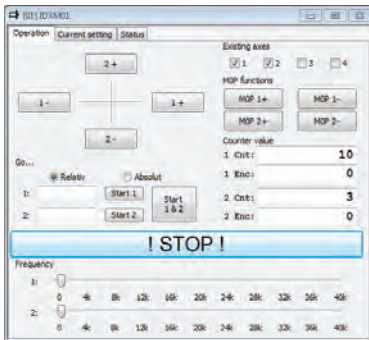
[01] IDXM01

Operation | Current setting | Status

2+

1-

1+

2-

Existing axes
1 2 3 4

MOP functions
MOP 1+ | MOP 1-
MOP 2+ | MOP 2-

Counter value
1 Cnt: 10
1 Knc: 0
2 Cnt: 3
2 Knc: 0

Go...
Relativ | Absolut
1: | Start 1
2: | Start 2
Start 1&2

! STOP !

Frequency
1:
0 4k 8k 12k 16k 20k 24k 28k 32k 36k 40k
2:
0 4k 8k 12k 16k 20k 24k 28k 32k 36k 40k